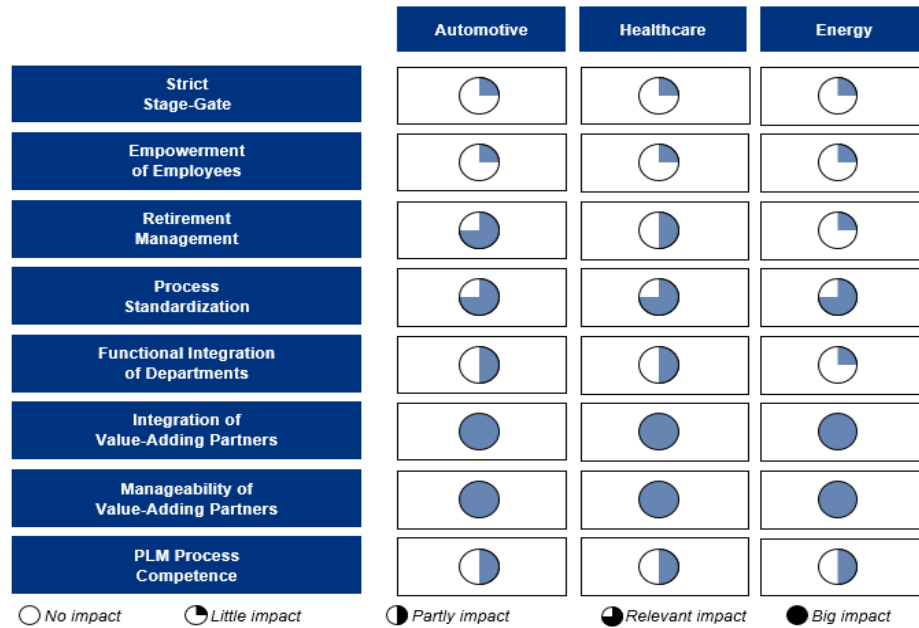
| | Automotive | Healthcare | Energy |
|---|---|---|---|
| Strict Stage-Gate | | | |
| Empowerment of Employees | | | |
| Retirement Management | | | |
| Process Standardization | | | |
| Functional Integration of Departments | | | |
| Integration of Value-Adding Partners | | | |
| Manageability of Value-Adding Partners | | | |
| PLM Process Competence | | | |

No impact   Little impact   Partly impact   Relevant impact   Big impact